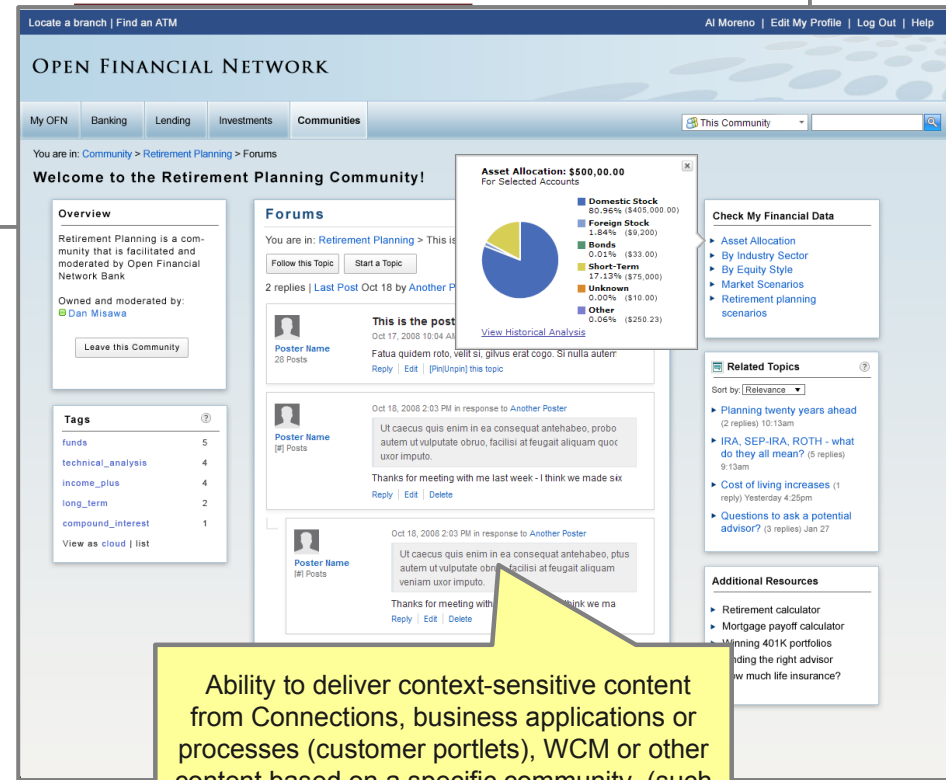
Locate a branch | Find an ATM

Al Moreno | Edit My Profile | Log Out | Help

OPEN FINANCIAL NETWORK

My OFN | Banking | Lending | Investments | Communities

This Community

You are in: Community > Retirement Planning > Forums

Welcome to the Retirement Planning Community!

Overview

Retirement Planning is a community that is facilitated and moderated by Open Financial Network Bank

Owned and moderated by:
Dan Misawa

Leave this Community

Tags

| | |
|---|---|
| funds | 5 |
| technical_analysis | 4 |
| income_plus | 4 |
| long_term | 2 |
| compound_interest | 1 |

View as cloud | list

Forums

You are in: Retirement Planning > This is

Follow this Topic | Start a Topic

2 replies | Last Post Oct 18 by Another P

Poster Name
28 Posts

This is the post

Oct 17, 2008 10:04 A

Fatua quidem roto, velit si, gilvus erat cogo. Si nulla autem

Reply | Edit | [Pin|Unpin] this topic

Poster Name
[#] Posts

Oct 18, 2008 2:03 PM in response to Another Poster

Ut caecus quis enim in ea consequat antehabeo, probo autem ut vulputate obruo, facilisi at feugait aliquam quoc uxor imputo.

Thanks for meeting with me last week - I think we made six

Reply | Edit | Delete

Poster Name
[#] Posts

Oct 18, 2008 2:03 PM in response to Another Poster

Ut caecus quis enim in ea consequat antehabeo, ptus autem ut vulputate obru facilisi at feugait aliquam veniam uxor imputo.

Thanks for meeting with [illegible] hink we ma

Reply | Edit | Delete

Asset Allocation: $500,00.00
For Selected Accounts

Domestic Stock
80.96% ($405,000.00)
Foreign Stock
1.84% ($9,200)
Bonds
0.01% ($33.00)
Short-Term
17.13% ($75,000)
Unknown
0.00% ($10.00)
Other
0.06% ($250.23)

View Historical Analysis

Check My Financial Data

- Asset Allocation
- By Industry Sector
- By Equity Style
- Market Scenarios
- Retirement planning scenarios

Related Topics

Sort by: Relevance

- Planning twenty years ahead (2 replies) 10:13am
- IRA, SEP-IRA, ROTH - what do they all mean? (5 replies) 9:13am
- Cost of living increases (1 reply) Yesterday 4:25pm
- Questions to ask a potential advisor? (3 replies) Jan 27

Additional Resources

- Retirement calculator
- Mortgage payoff calculator
- Winning 401K portfolios
- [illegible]nding the right advisor
- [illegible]w much life insurance?

Ability to deliver context-sensitive content from Connections, business applications or processes (customer portlets), WCM or other content based on a specific community (such